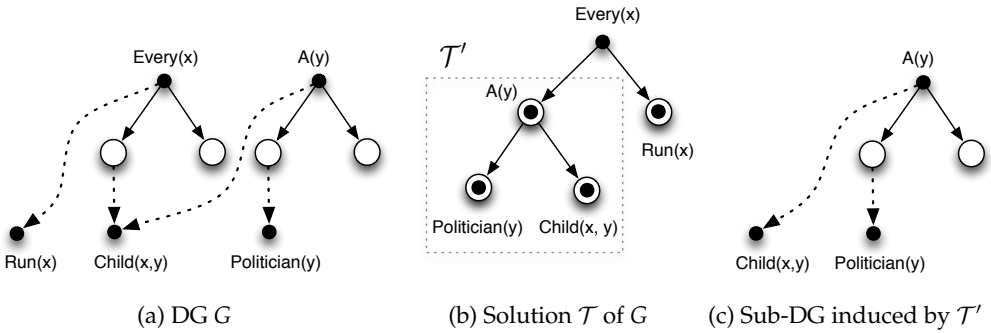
Every(x)

A(y)

Run(x)

Child(x,y)

Politician(y)

$\mathcal{T}'$

Every(x)

A(y)

Run(x)

Politician(y)

Child(x, y)

A(y)

Child(x,y)

Politician(y)

(a) DG $G$

(b) Solution $\mathcal{T}$ of $G$

(c) Sub-DG induced by $\mathcal{T}'$